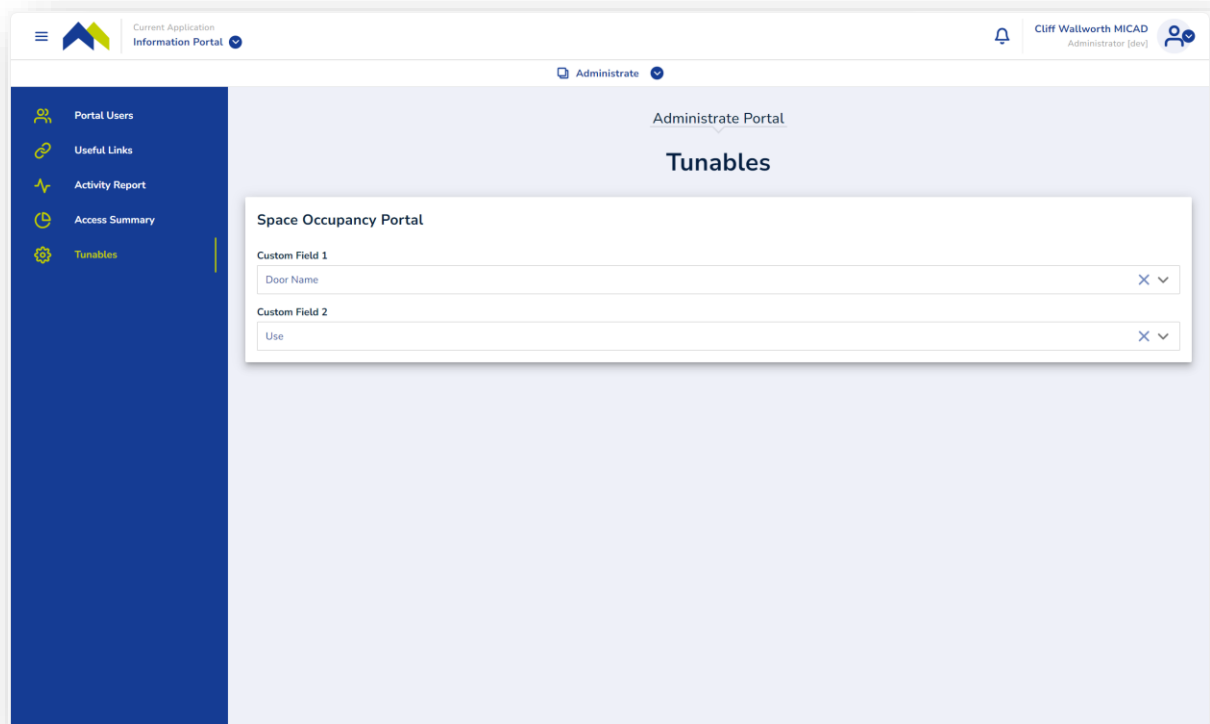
Current Application
Information Portal

Cliff Wallworth MICAD
Administrator [dev]

Administrate

Portal Users
Useful Links
Activity Report
Access Summary
Tunables

Administrate Portal

Tunables

Space Occupancy Portal

Custom Field 1
Door Name

Custom Field 2
Use